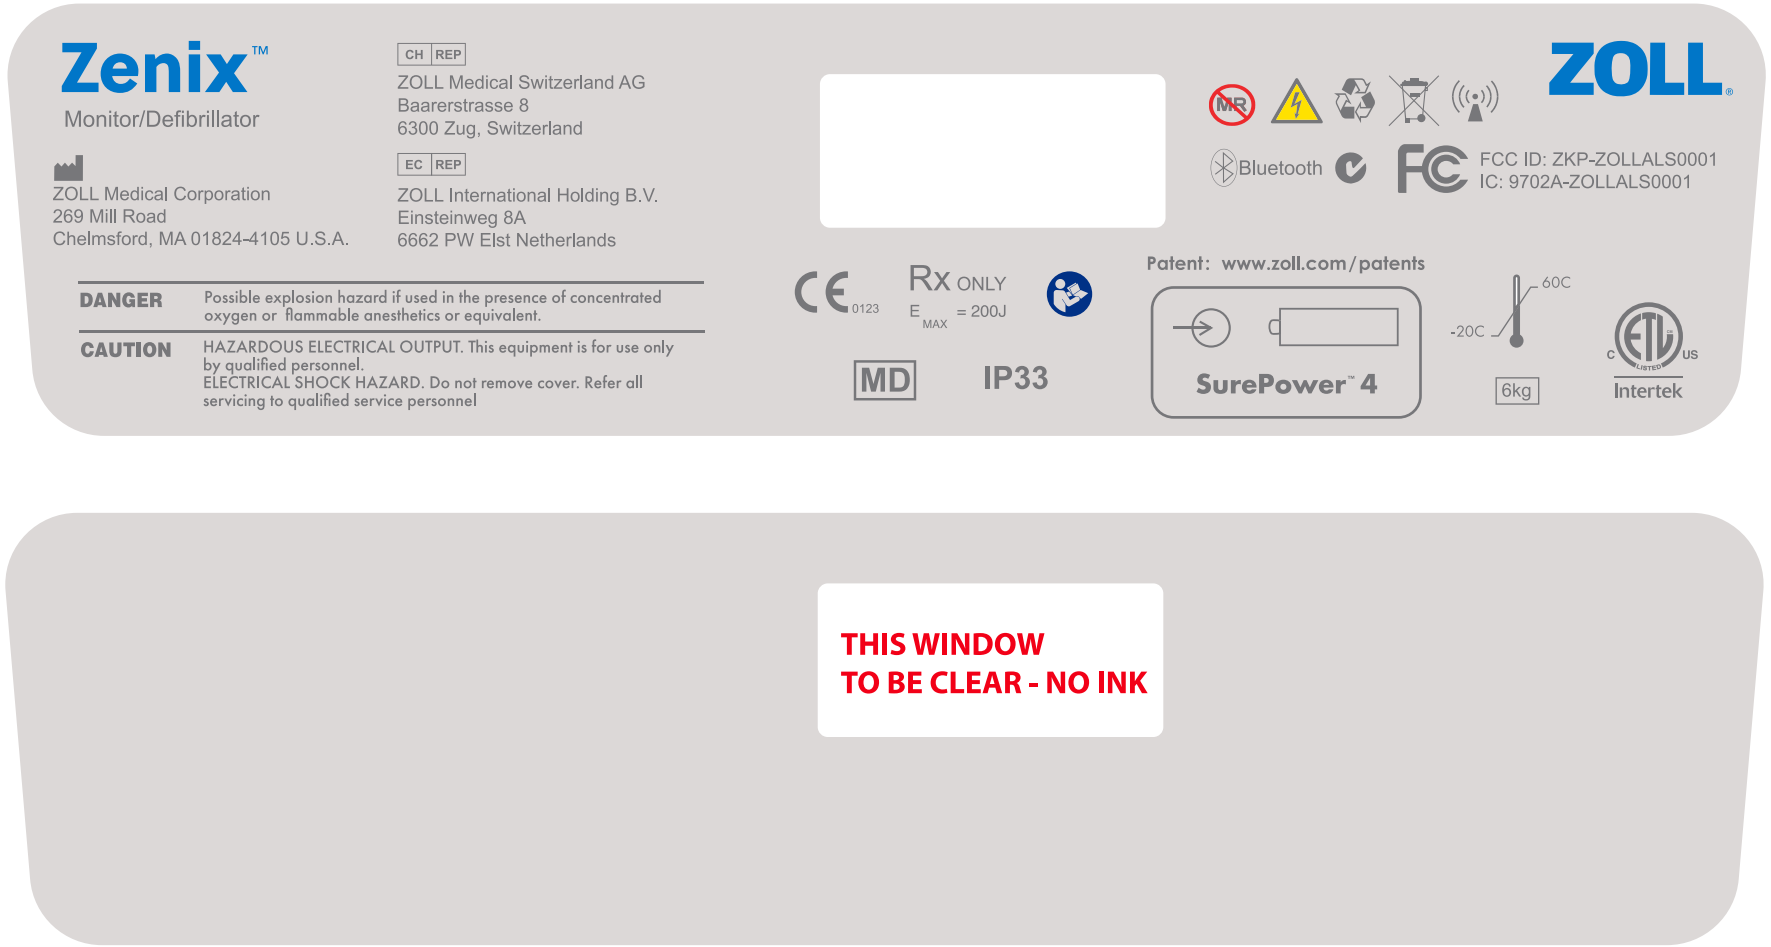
Zenix™
Monitor/Defibrillator

ZOLL Medical Corporation
269 Mill Road
Chelmsford, MA 01824-4105 U.S.A.

CH REP
ZOLL Medical Switzerland AG
Baarerstrasse 8
6300 Zug, Switzerland

EC REP
ZOLL International Holding B.V.
Einsteinweg 8A
6662 PW Elst Netherlands

ZOLL

MR

Bluetooth

FCC ID: ZKP-ZOLLALS0001
IC: 9702A-ZOLLALS0001

| DANGER | Possible explosion hazard if used in the presence of concentrated oxygen or flammable anesthetics or equivalent. |
|---|---|
| CAUTION | HAZARDOUS ELECTRICAL OUTPUT. This equipment is for use only by qualified personnel. ELECTRICAL SHOCK HAZARD. Do not remove cover. Refer all servicing to qualified service personnel |

CE 0123

Rx ONLY
$E_{MAX}$ = 200J

MD

IP33

Patent: www.zoll.com/patents

SurePower™ 4

60C
-20C

6kg

c LISTED us
Intertek

THIS WINDOW
TO BE CLEAR - NO INK